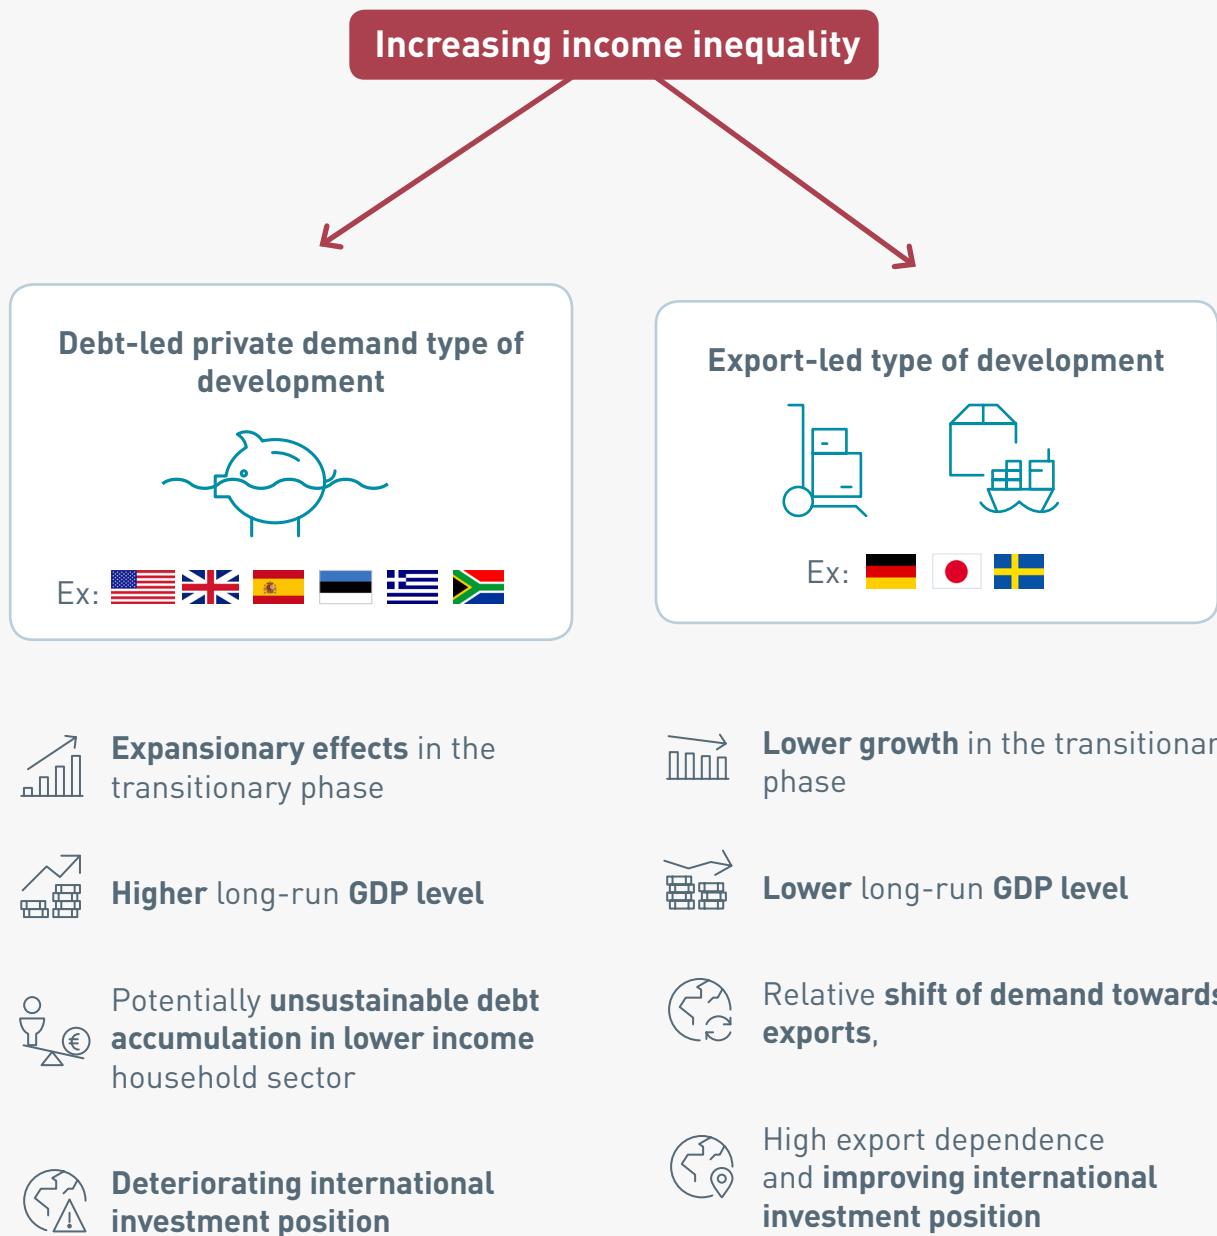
Increasing income inequality

Debt-led private demand type of development

Ex:

Export-led type of development

Ex:

Expansionary effects in the transitionary phase

Higher long-run GDP level

Potentially unsustainable debt accumulation in lower income household sector

Deteriorating international investment position

Lower growth in the transitionar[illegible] phase

Lower long-run GDP level

Relative shift of demand toward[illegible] exports,

High export dependence and improving international investment position